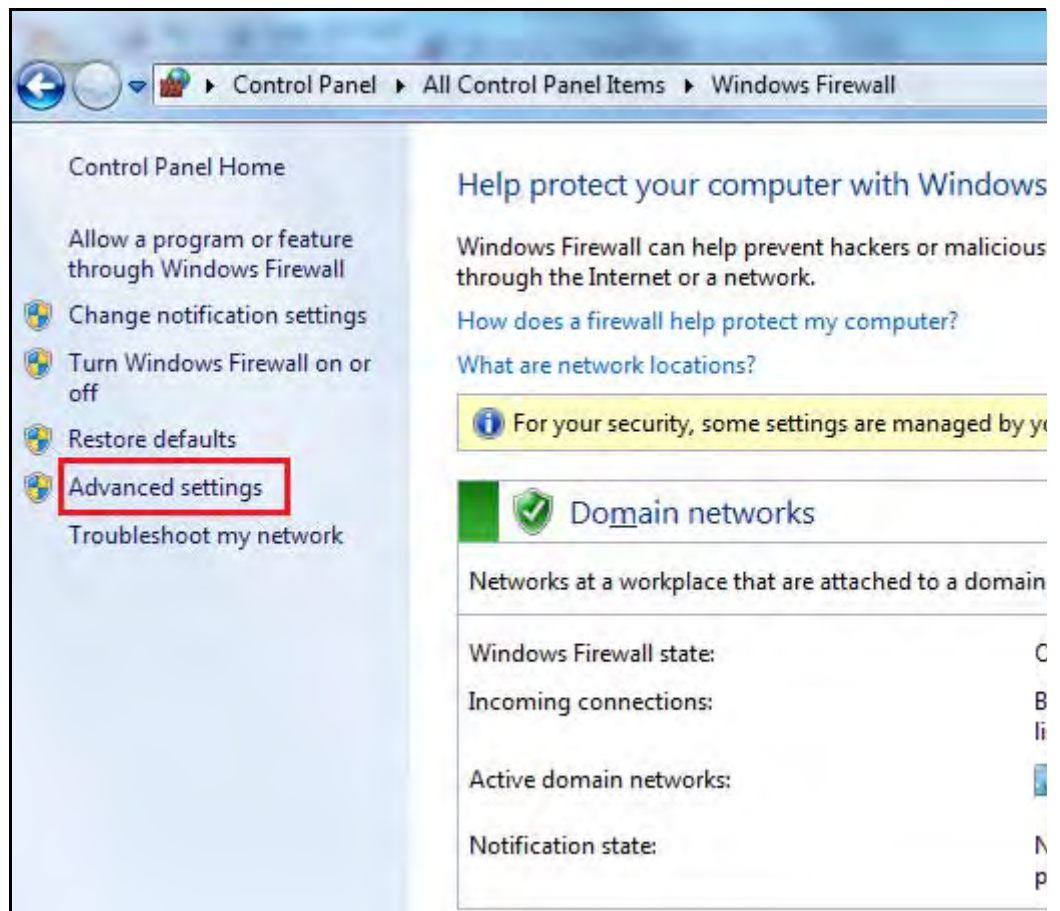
Control Panel ▸ All Control Panel Items ▸ Windows Firewall

Control Panel Home

Allow a program or feature through Windows Firewall

Change notification settings

Turn Windows Firewall on or off

Restore defaults

Advanced settings

Troubleshoot my network

Help protect your computer with Windows

Windows Firewall can help prevent hackers or malicious through the Internet or a network.

How does a firewall help protect my computer?

What are network locations?

For your security, some settings are managed by y

Domain networks

Networks at a workplace that are attached to a domain

Windows Firewall state: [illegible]

Incoming connections: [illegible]

Active domain networks:

Notification state: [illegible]